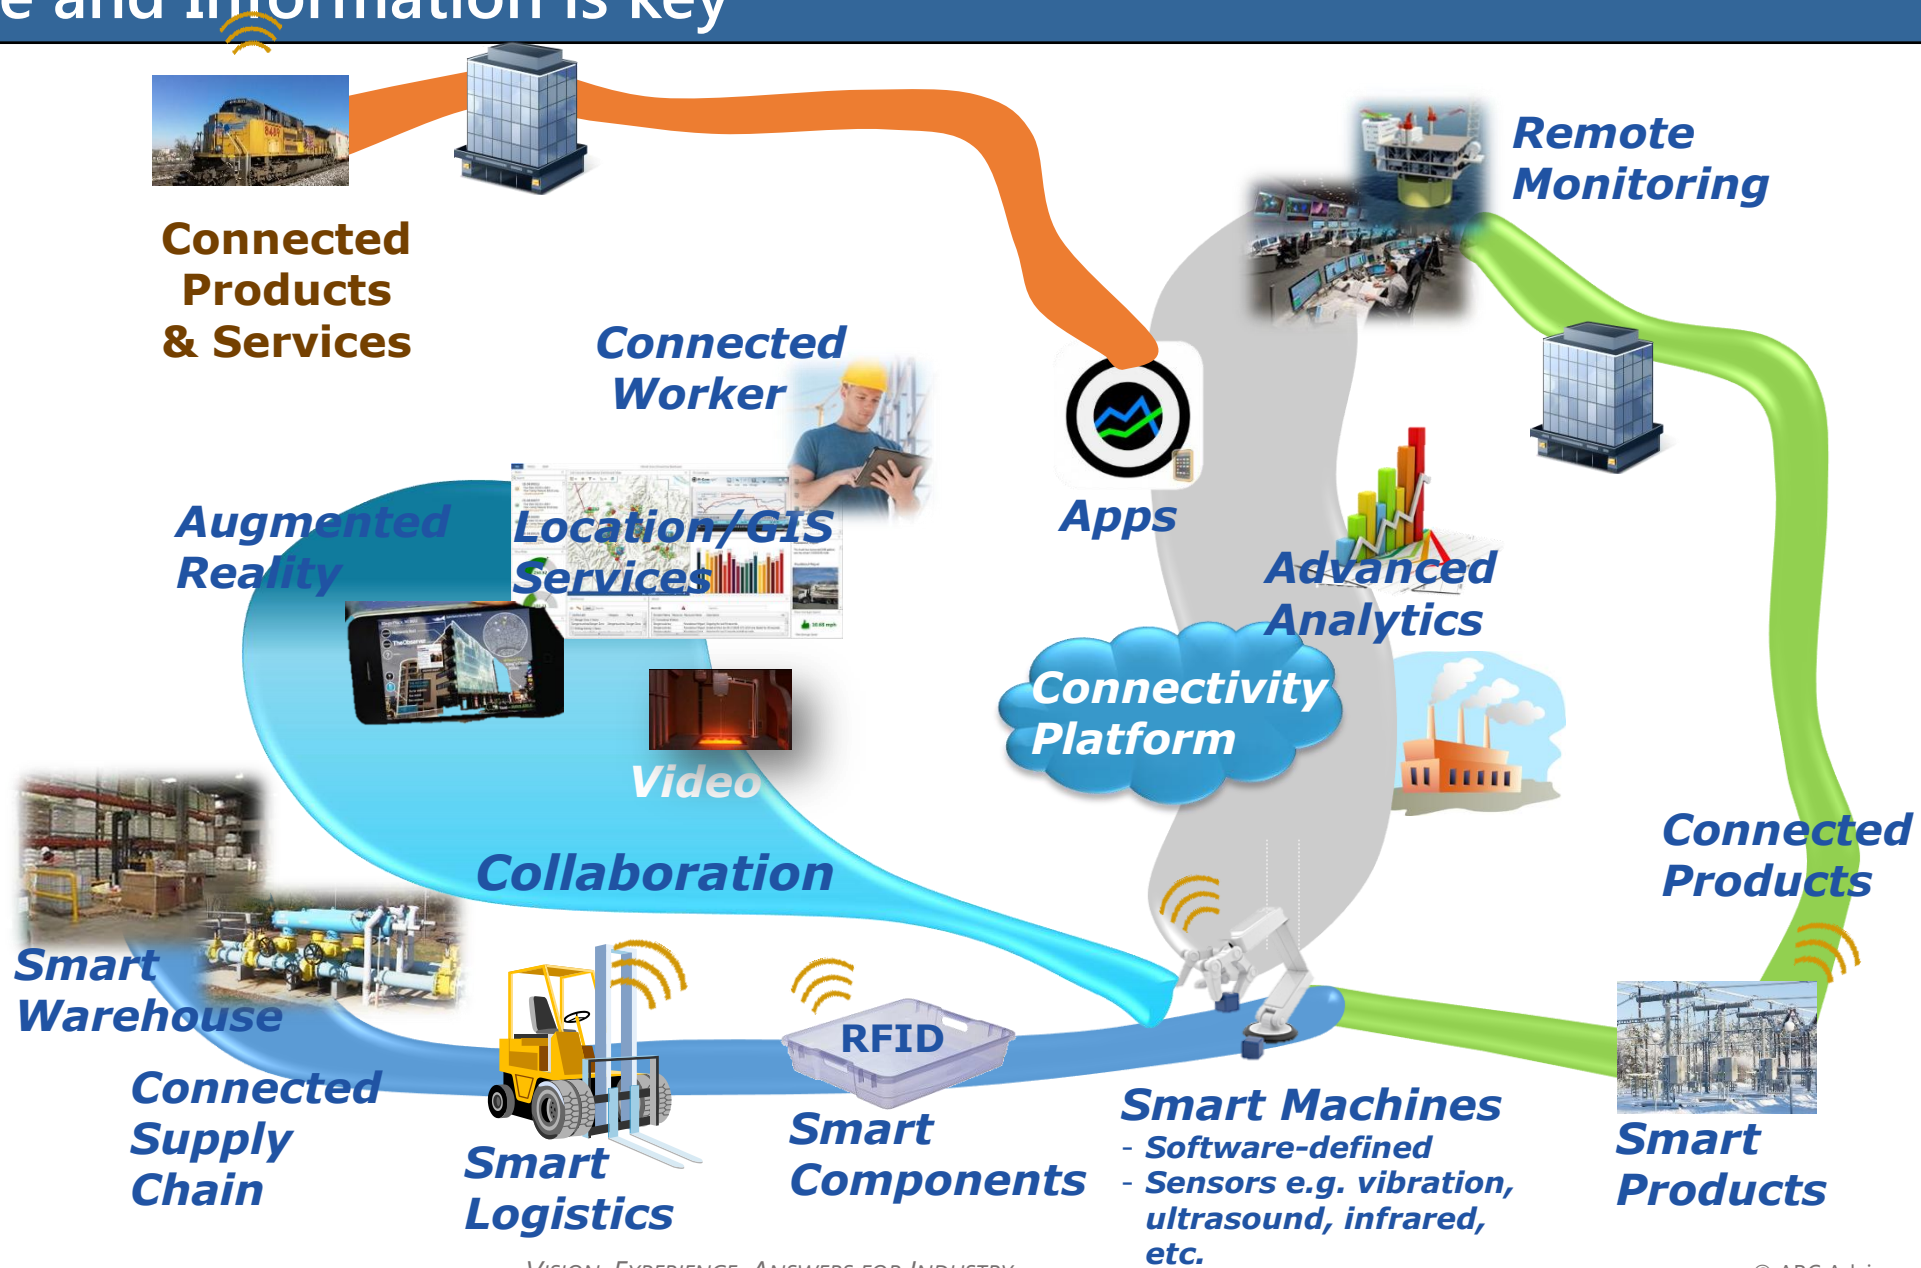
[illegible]e and Information is Key

Connected Products & Services

Connected Worker

Remote Monitoring

Apps

Augmented Reality

Location/GIS Services

Advanced Analytics

Connectivity Platform

Video

Collaboration

Connected Products

Smart Warehouse

Connected Supply Chain

Smart Logistics

RFID

Smart Components

Smart Machines
- Software-defined
- Sensors e.g. vibration, ultrasound, infrared, etc.

Smart Products

VISION, EXPERIENCE, ANSWERS FOR INDUSTRY

© ARC Advi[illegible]